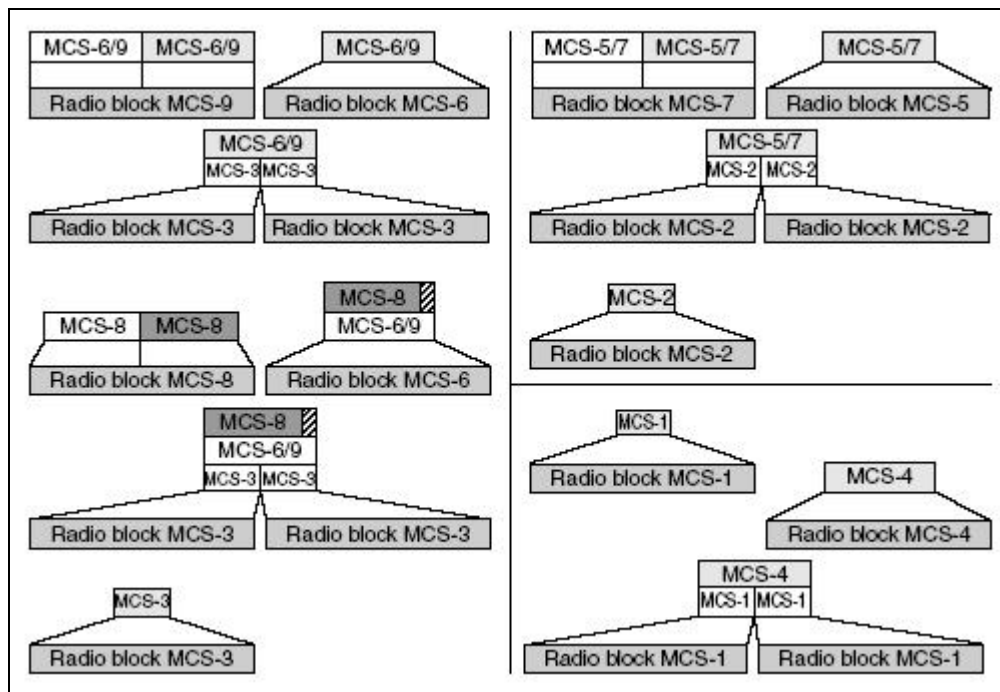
MCS-6/9 MCS-6/9
Radio block MCS-9

MCS-6/9
Radio block MCS-6

MCS-6/9
MCS-3 MCS-3
Radio block MCS-3 Radio block MCS-3

MCS-8 MCS-8
Radio block MCS-8

MCS-8
MCS-6/9
Radio block MCS-6

MCS-8
MCS-6/9
MCS-3 MCS-3
Radio block MCS-3 Radio block MCS-3

MCS-3
Radio block MCS-3

MCS-5/7 MCS-5/7
Radio block MCS-7

MCS-5/7
Radio block MCS-5

MCS-5/7
MCS-2 MCS-2
Radio block MCS-2 Radio block MCS-2

MCS-2
Radio block MCS-2

MCS-1
Radio block MCS-1

MCS-4
Radio block MCS-4

MCS-4
MCS-1 MCS-1
Radio block MCS-1 Radio block MCS-1